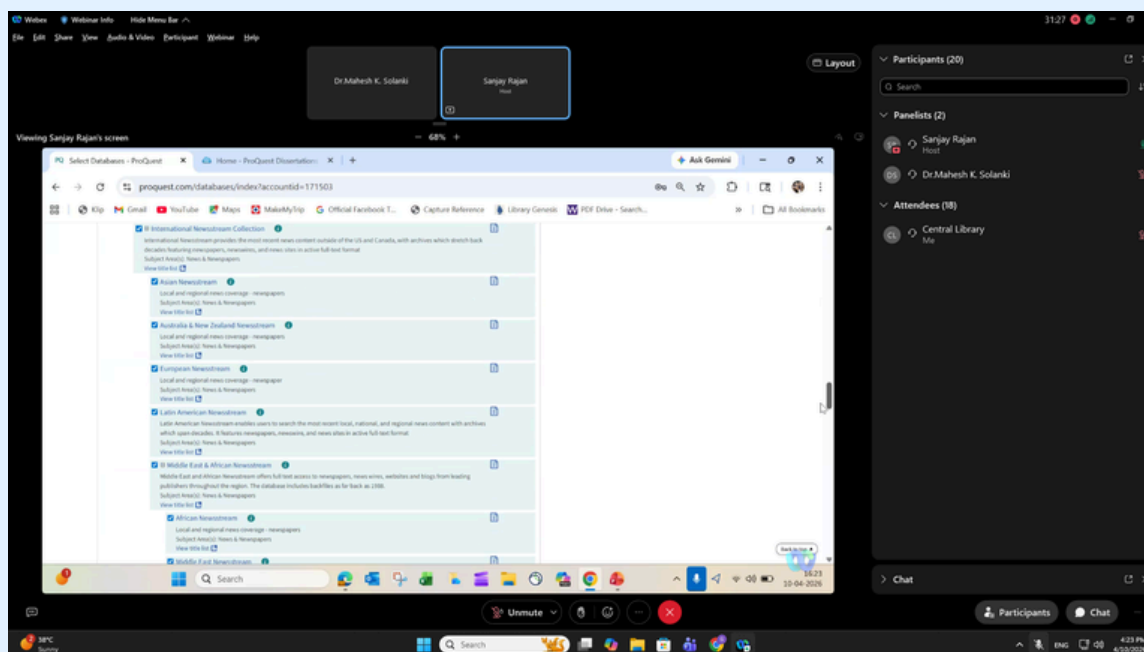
Webex Webinar Info Hide Menu Bar

File Edit Share View Audio & Video Participant Webinar Help

31:27

Dr.Mahesh K. Solanki

Sanjay Rajan
Host

Layout

Viewing Sanjay Rajan's screen

68%

Select Databases - ProQuest

Home - ProQuest Dissertation

Ask Gemini

proquest.com/databases/index?accountid=171503

Klip Gmail YouTube Maps MakeMyTrip Official Facebook T... Capture Reference Library Genesis PDF Drive - Search...

All Bookmarks

International Newsstream Collection
International Newsstream provides the most recent news content outside of the US and Canada, with archives which stretch back decades featuring newspapers, newswires, and news sites in active full-text format
Subject Area(s): News & Newspapers
View title list

Asian Newsstream
Local and regional news coverage - newspapers
Subject Area(s): News & Newspapers
View title list

Australia & New Zealand Newsstream
Local and regional news coverage - newspapers
Subject Area(s): News & Newspapers
View title list

European Newsstream
Local and regional news coverage - newspaper
Subject Area(s): News & Newspapers
View title list

Latin American Newsstream
Latin American Newsstream enables users to search the most recent local, national, and regional news content with archives which span decades. It features newspapers, newswires, and news sites in active full-text format
Subject Area(s): News & Newspapers
View title list

Middle East & African Newsstream
Middle East and African Newsstream offers full text access to newspapers, news wires, websites and blogs from leading publishers throughout the region. The database includes backfiles as far back as 1988.
Subject Area(s): News & Newspapers
View title list

African Newsstream
Local and regional news coverage - newspapers
Subject Area(s): News & Newspapers
View title list

Middle East Newsstream

Back to top

Search

14:23
10-04-2026

Participants (20)

Search

Panelists (2)

Sanjay Rajan
Host

Dr.Mahesh K. Solanki

Attendees (18)

Central Library
Me

Chat

Unmute

Participants

Chat

38°C
Sunny

Search

ENG

4:23 PM